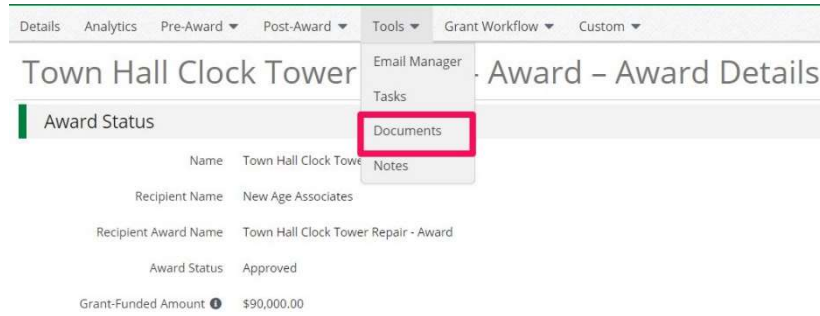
Details Analytics Pre-Award ▾ Post-Award ▾ Tools ▾ Grant Workflow ▾ Custom ▾

Town Hall Clock Tower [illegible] - Award – Award Details

Email Manager
Tasks
Documents
Notes

Award Status

Name Town Hall Clock Towe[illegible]

Recipient Name New Age Associates

Recipient Award Name Town Hall Clock Tower Repair - Award

Award Status Approved

Grant-Funded Amount $90,000.00